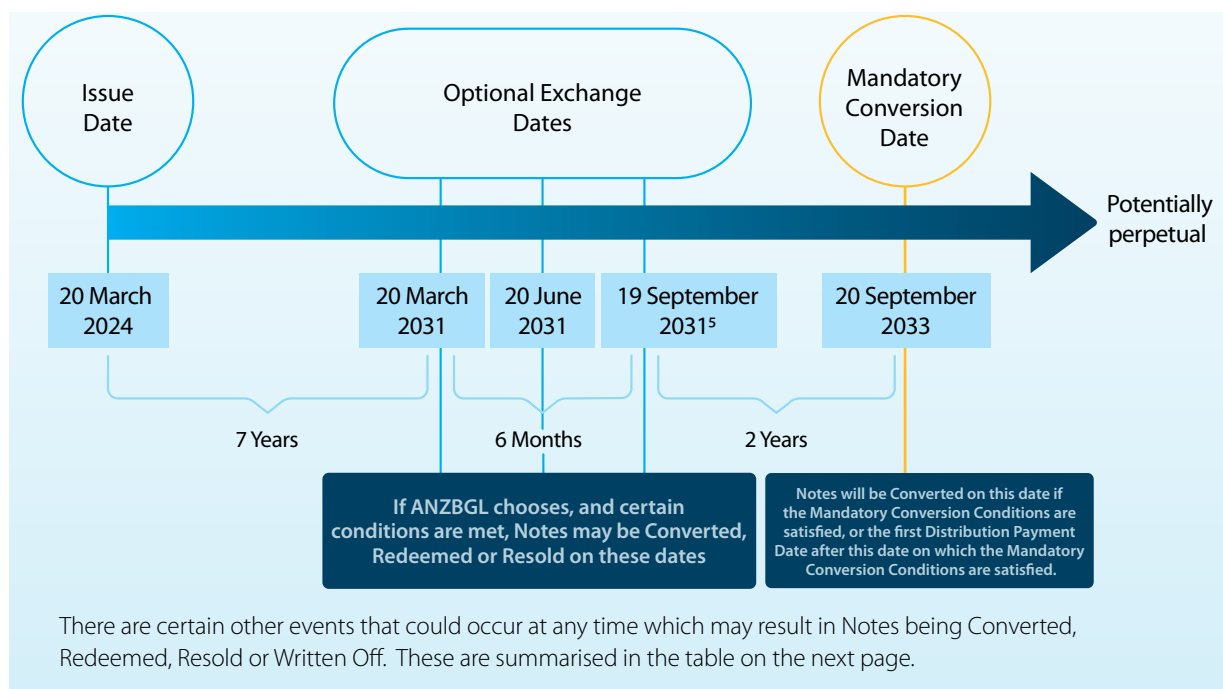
Issue Date

Optional Exchange Dates

Mandatory Conversion Date

Potentially perpetual

20 March 2024

20 March 2031

20 June 2031

19 September 2031$^5$

20 September 2033

7 Years

6 Months

2 Years

If ANZBGL chooses, and certain conditions are met, Notes may be Converted, Redeemed or Resold on these dates

Notes will be Converted on this date if the Mandatory Conversion Conditions are satisfied, or the first Distribution Payment Date after this date on which the Mandatory Conversion Conditions are satisfied.

There are certain other events that could occur at any time which may result in Notes being Converted, Redeemed, Resold or Written Off. These are summarised in the table on the next page.